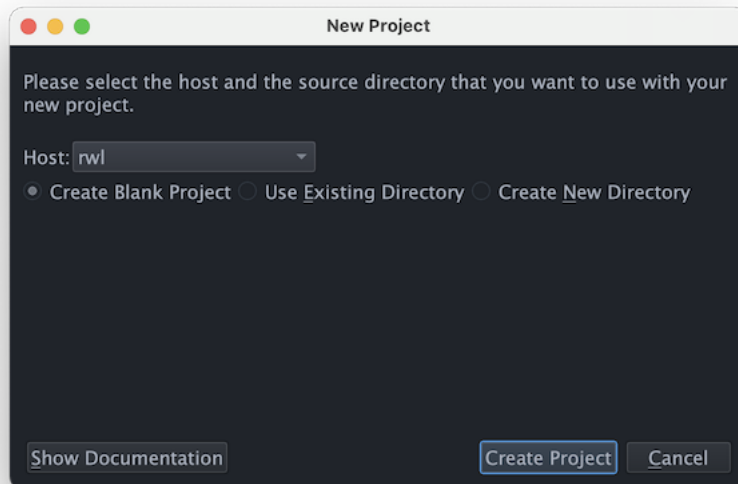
New Project

Please select the host and the source directory that you want to use with your new project.

Host: rwl

Create Blank Project Use Existing Directory Create New Directory

Show Documentation

Create Project Cancel